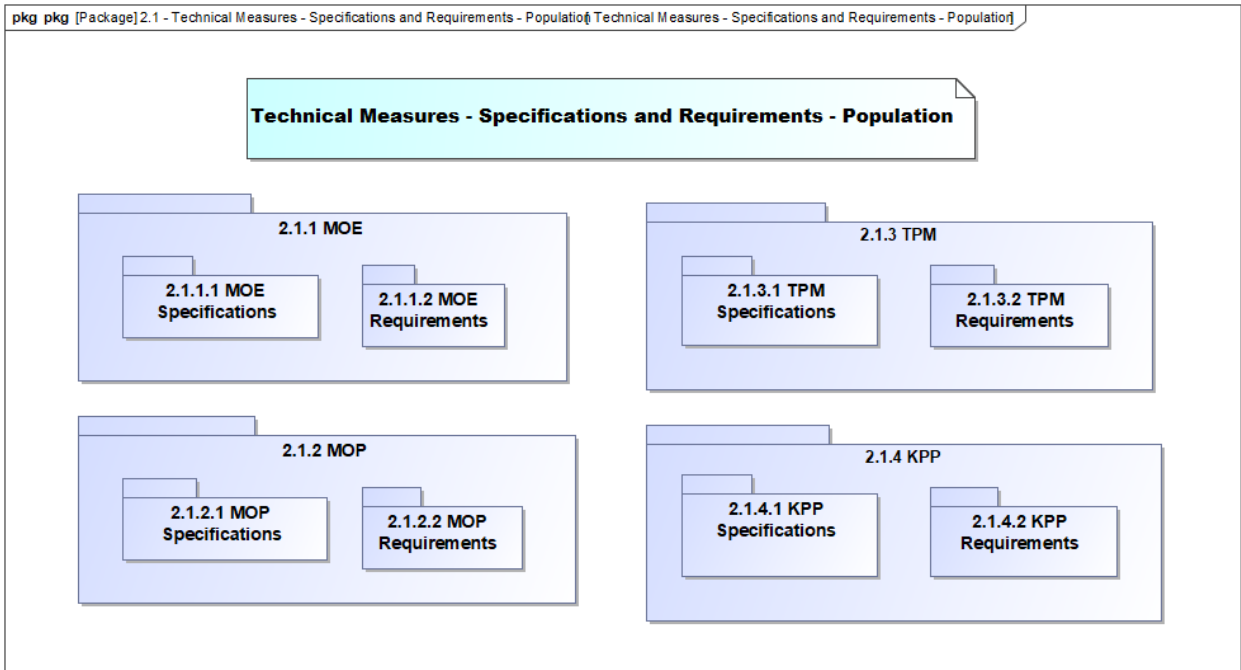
pkg pkg [Package] 2.1 - Technical Measures - Specifications and Requirements - Populatio[ Technical Measures - Specifications and Requirements - Populatior]

Technical Measures - Specifications and Requirements - Population

2.1.1 MOE

2.1.1.1 MOE Specifications

2.1.1.2 MOE Requirements

2.1.3 TPM

2.1.3.1 TPM Specifications

2.1.3.2 TPM Requirements

2.1.2 MOP

2.1.2.1 MOP Specifications

2.1.2.2 MOP Requirements

2.1.4 KPP

2.1.4.1 KPP Specifications

2.1.4.2 KPP Requirements